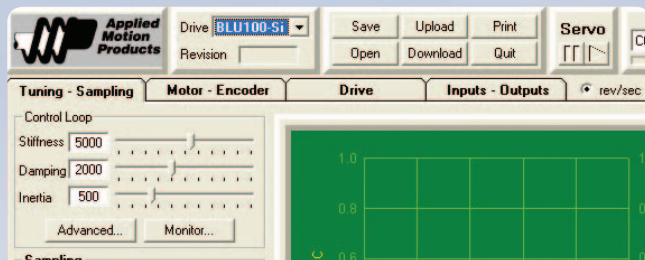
Applied Motion Products

Drive BLU100-Si

Revision

Save Upload Print

Open Download Quit

Servo

C

Tuning - Sampling | Motor - Encoder | Drive | Inputs - Outputs | rev/sec

Control Loop

Stiffness 5000

Damping 2000

Inertia 500

Advanced...

Monitor...

Sampling

1.0

0.8

0.6

1

1